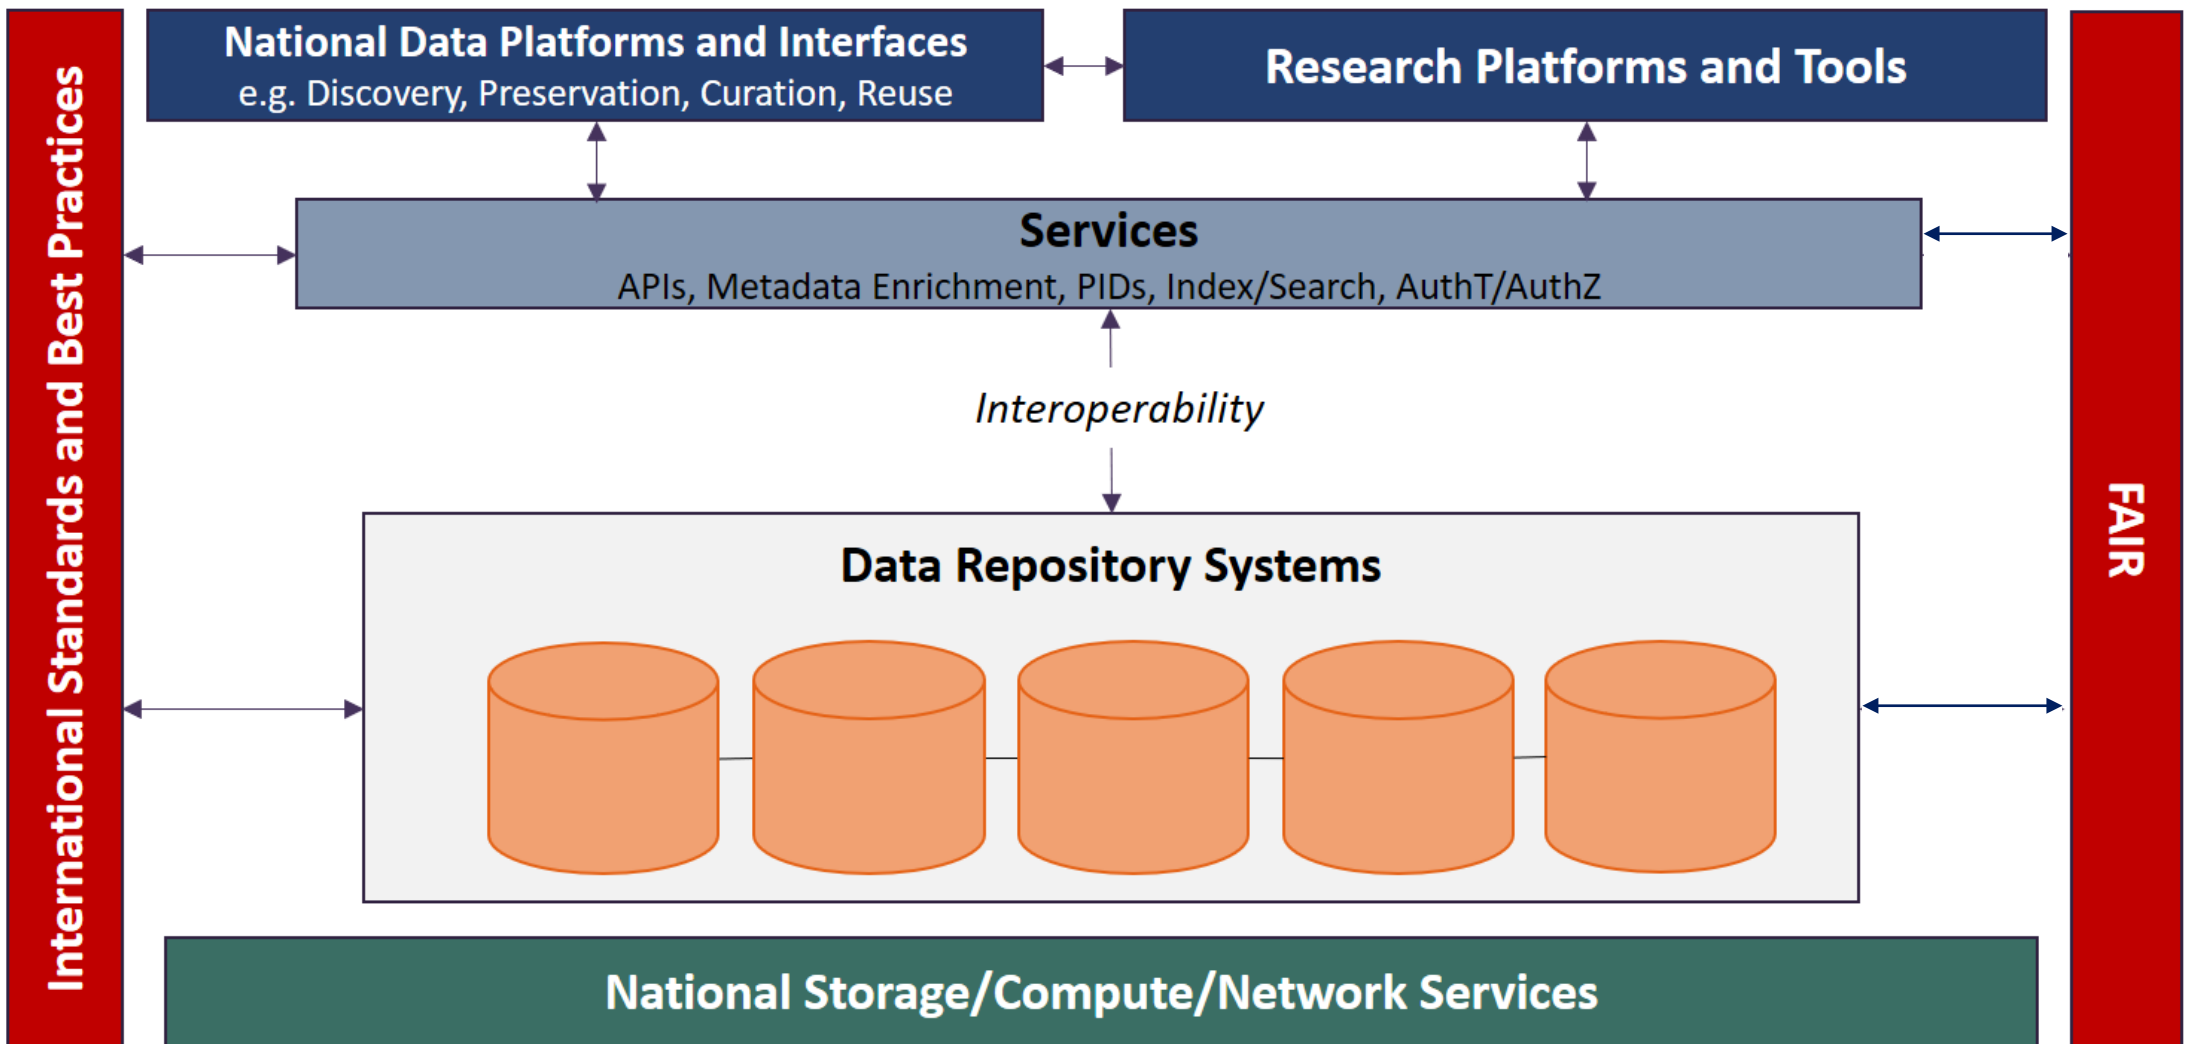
International Standards and Best Practices

National Data Platforms and Interfaces
e.g. Discovery, Preservation, Curation, Reuse

Research Platforms and Tools

Services
APIs, Metadata Enrichment, PIDs, Index/Search, AuthT/AuthZ

*Interoperability*

Data Repository Systems

National Storage/Compute/Network Services

FAIR